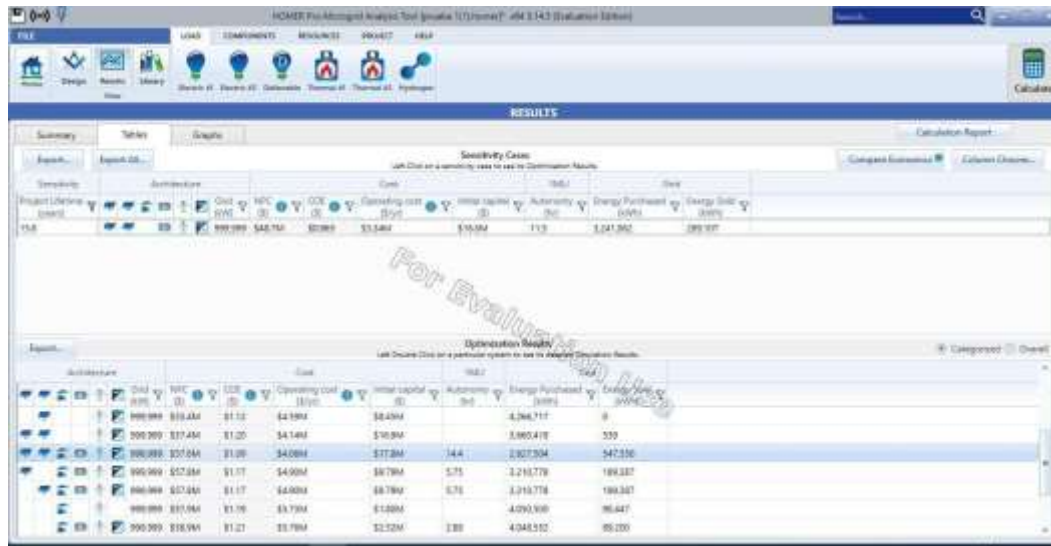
HOMER Pro Microgrid Analysis Tool [Insaka 1(1).homer] x64 3.14.5 (Evaluation Edition)

FILE
LOAD COMPONENTS RESOURCES PROJECT HELP

Home Design Results Library
View
Electric #1 Electric #2 Deferrable Thermal #1 Thermal #2 Hydrogen
Calculate

RESULTS

Summary Tables Graphs
Calculation Report

Export... Export All...
Sensitivity Cases
Left Click on a sensitivity case to see its Optimization Results.
Compare Economics Column Choices...

| Sensitivity | Architecture | | Cost | | | | SMU | Grid | |
|---|---|---|---|---|---|---|---|---|---|
| Project Lifetime (years) | Grid (kW) | NPC ($) | COE ($) | Operating cost ($/yr) | Initial capital ($) | Autonomy (hr) | Energy Purchased (kWh) | Energy Sold (kWh) |
| 15.0 | 999,999 | $48.7M | $0.969 | $3.54M | $16.0M | 11.5 | 3,241,862 | 289,107 |

For Evaluation Use

Export...
Optimization Results
Left Double Click on a particular system to see its detailed Simulation Results.
Categorized Overall

| Architecture | Grid (kW) | NPC ($) | COE ($) | Operating cost ($/yr) | Initial capital ($) | Autonomy (hr) | Energy Purchased (kWh) | Energy Sold (kWh) |
|---|---|---|---|---|---|---|---|---|
| | 999,999 | $59.4M | $1.13 | $4.19M | $8.49M | | 4,266,717 | 0 |
| | 999,999 | $57.4M | $1.20 | $4.14M | $16.8M | | 3,660,418 | 559 |
| | 999,999 | $57.0M | $1.09 | $4.08M | $17.8M | 14.4 | 2,927,504 | 547,550 |
| | 999,999 | $57.8M | $1.17 | $4.90M | $8.78M | 5.75 | 3,210,778 | 189,287 |
| | 999,999 | $57.8M | $1.17 | $4.90M | $8.78M | 5.75 | 3,210,778 | 189,287 |
| | 999,999 | $57.9M | $1.19 | $3.73M | $1.68M | | 4,050,500 | 86,447 |
| | 999,999 | $58.9M | $1.21 | $3.78M | $2.52M | 2.89 | 4,048,532 | 89,200 |